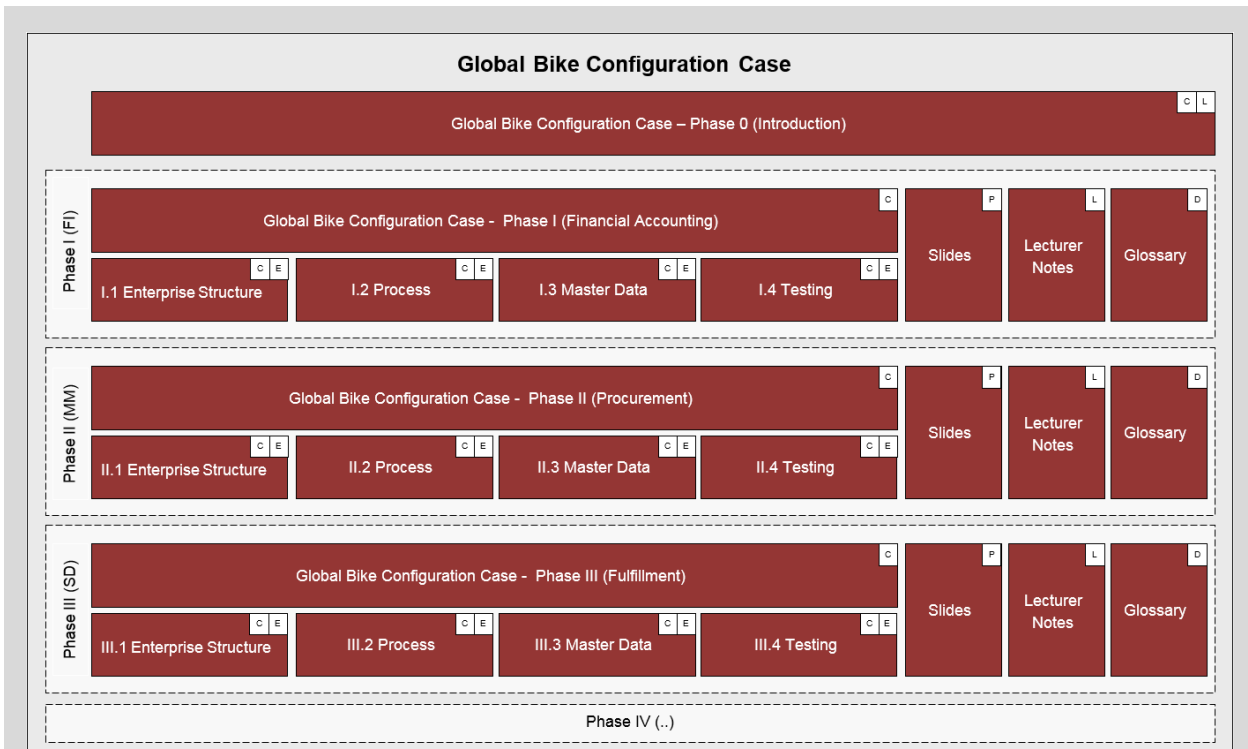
Global Bike Configuration Case

C L
Global Bike Configuration Case – Phase 0 (Introduction)

Phase I (FI)

C
Global Bike Configuration Case - Phase I (Financial Accounting)

C E
I.1 Enterprise Structure

C E
I.2 Process

C E
I.3 Master Data

C E
I.4 Testing

P
Slides

L
Lecturer Notes

D
Glossary

Phase II (MM)

C
Global Bike Configuration Case - Phase II (Procurement)

C E
II.1 Enterprise Structure

C E
II.2 Process

C E
II.3 Master Data

C E
II.4 Testing

P
Slides

L
Lecturer Notes

D
Glossary

Phase III (SD)

C
Global Bike Configuration Case - Phase III (Fulfillment)

C E
III.1 Enterprise Structure

C E
III.2 Process

C E
III.3 Master Data

C E
III.4 Testing

P
Slides

L
Lecturer Notes

D
Glossary

Phase IV (..)